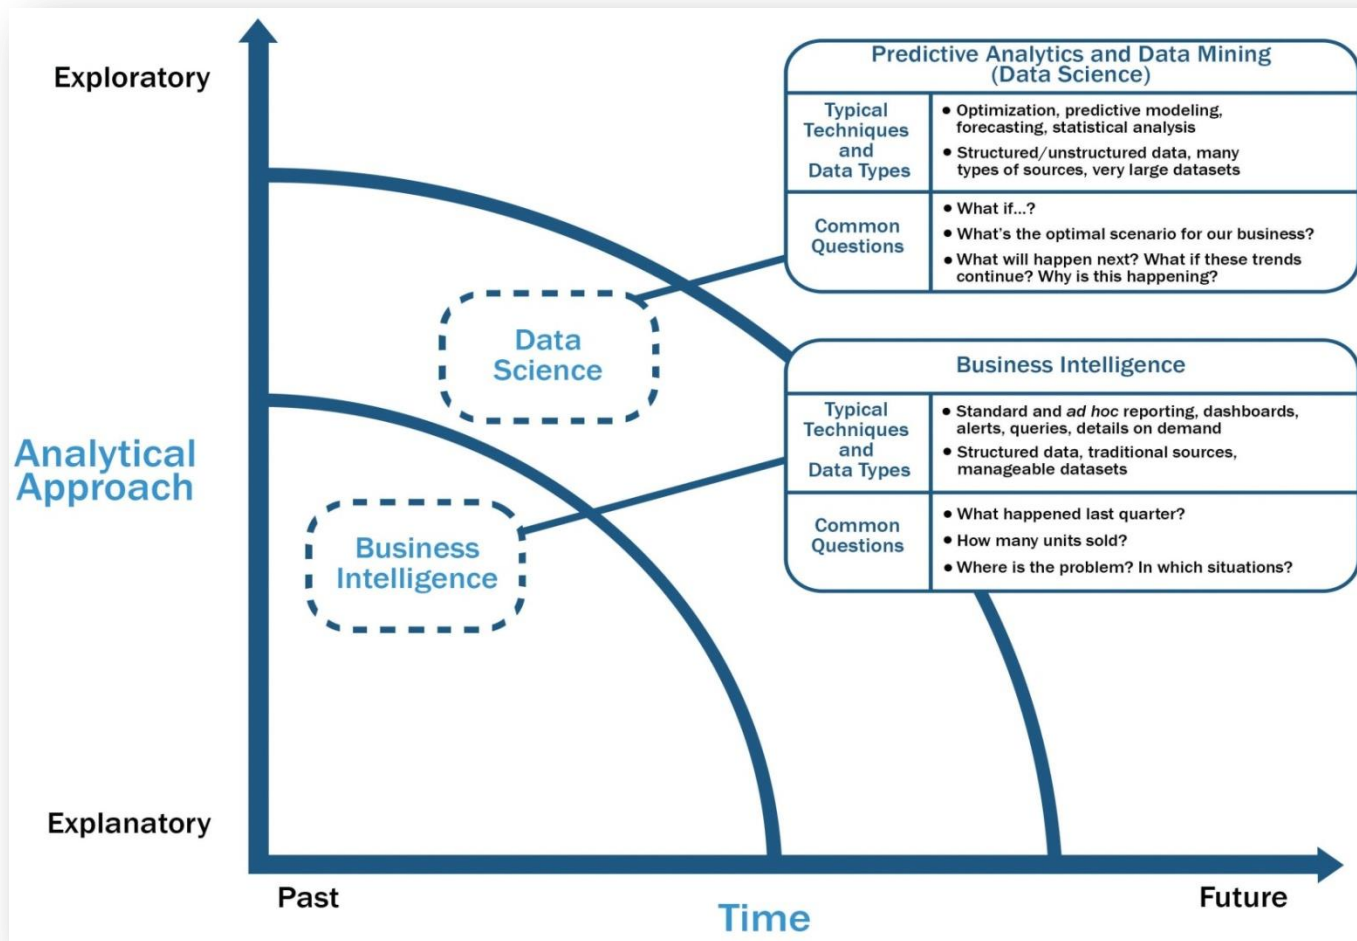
Exploratory

Analytical Approach

Explanatory

Past

Time

Future

Data Science

Business Intelligence

Predictive Analytics and Data Mining (Data Science)

| Typical Techniques and Data Types | • Optimization, predictive modeling, forecasting, statistical analysis<br>• Structured/unstructured data, many types of sources, very large datasets |
|---|---|
| Common Questions | • What if...?<br>• What's the optimal scenario for our business?<br>• What will happen next? What if these trends continue? Why is this happening? |

Business Intelligence

| Typical Techniques and Data Types | • Standard and ad hoc reporting, dashboards, alerts, queries, details on demand<br>• Structured data, traditional sources, manageable datasets |
|---|---|
| Common Questions | • What happened last quarter?<br>• How many units sold?<br>• Where is the problem? In which situations? |